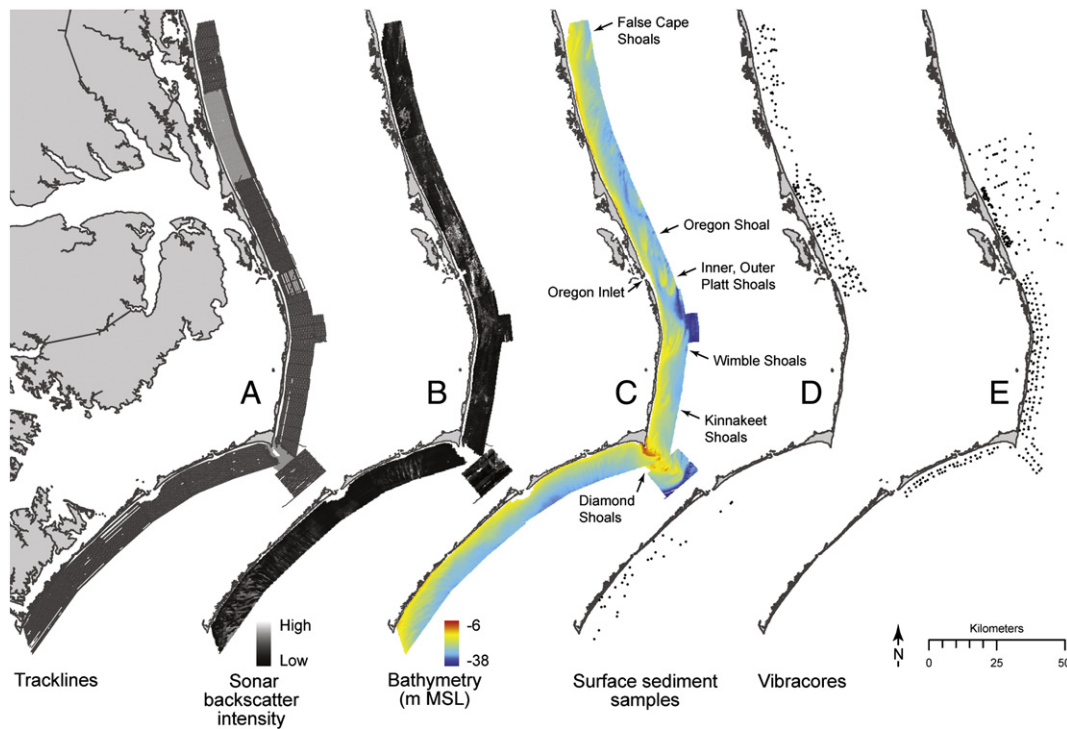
False Cape Shoals

Oregon Shoal

Inner, Outer Platt Shoals

Oregon Inlet

Wimble Shoals

A

B

C

D

E

Kinnakeet Shoals

Diamond Shoals

High

Low

-6

-38

Tracklines

Sonar backscatter intensity

Bathymetry (m MSL)

Surface sediment samples

Vibracores

N

Kilometers

0 25 50